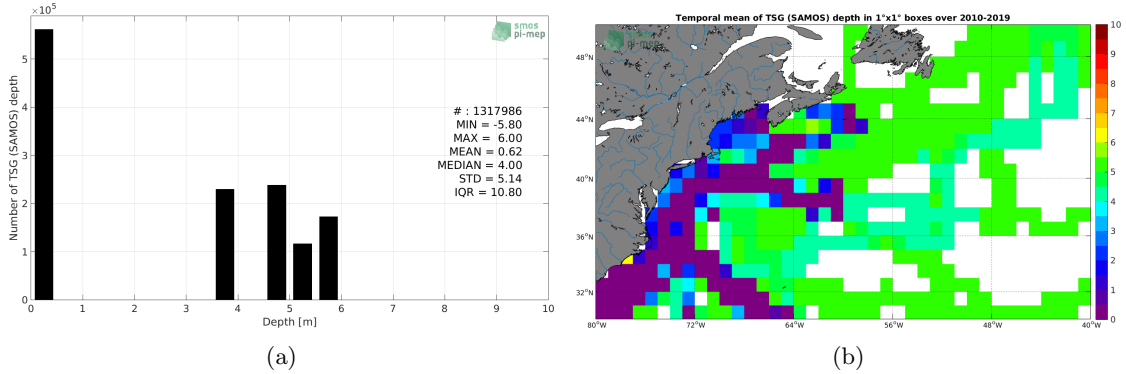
$\times 10^5$

smos pi-mep

Number of TSG (SAMOS) depth

5
4
3
2
1
0

# : 1317986
MIN = -5.80
MAX = 6.00
MEAN = 0.62
MEDIAN = 4.00
STD = 5.14
IQR = 10.80

0 1 2 3 4 5 6 7 8 9 10

Depth [m]

(a)

Temporal mean of TSG (SAMOS) depth in 1°x1° boxes over 2010-2019

smos pi-mep

48°N
44°N
40°N
36°N
32°N

80°W 72°W 64°W 56°W 48°W 40°W

10
9
8
7
6
5
4
3
2
1
0

(b)